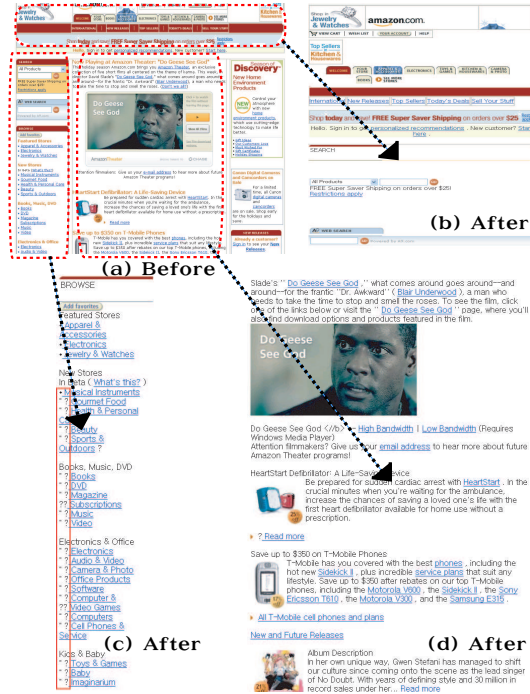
Shop in Jewelry & Watches amazon.com.

VIEW CART | WISH LIST | YOUR ACCOUNT | HELP

Top Sellers in Jewelry & Watches

WELCOME

International | New Releases | Top Sellers | Deals | Sell Your Stuff

Shop today and get FREE Super Saver Shipping on orders over $25

Hello. Sign in to get personalized recommendations. New customer? Start here.

SEARCH

All Products

FREE Super Saver Shipping on orders over $25!
Restrictions apply.

(b) After

Now Playing at Amazon Theater: "Do Geese See God"

Do Geese See God

Discovery

HeartStart Defibrillator: A Life-Saving Device

Save up to $350 on T-Mobile Phones

(a) Before

BROWSE

Featured Stores
Apparel & Accessories
Electronics
Jewelry & Watches

New Stores
In Beta (What's this?)
? Musical Instruments
? Gourmet Food
? Health & Personal Care
? Beauty
? Sports & Outdoors

Books, Music, DVD
? ? Books
? ? DVD
?? Magazine Subscriptions
? ? Music
? ? Video

Electronics & Office
? ? Electronics
? ? Audio & Video
? ? Camera & Photo
? ? Office Products
? ? Software
? ? Computer & Video Games
? ? Computers
? ? Cell Phones & Service

Kids & Baby
? ? Toys & Games
? ? Baby
? ? Imaginarium

(c) After

Slade's " Do Geese See God ," what comes around goes around—and around—for the frantic "Dr. Awkward" ( Blair Underwood ), a man who needs to take the time to stop and smell the roses. To see the film, click one of the links below or visit the " Do Geese See God " page, where you'll also find download options and products featured in the film.

Do Geese See God

Do Geese See God </b>: High Bandwidth | Low Bandwidth (Requires Windows Media Player)
Attention filmmakers: Give us your email address to hear more about future Amazon Theater programs!

HeartStart Defibrillator: A Life-Saving Device
Be prepared for sudden cardiac arrest with HeartStart , in the crucial minutes when you're waiting for the ambulance, increase the chances of saving a loved one's life with the first heart defibrillator available for home use without a prescription.

Read more

Save up to $350 on T-Mobile Phones
T-Mobile has you covered with the best phones , including the hot new Sidekick II , plus incredible service plans that suit any lifestyle. Save up to $350 after rebates on our top T-Mobile phones, including the Motorola V600 , the Sidekick II , the Sony Ericsson T610 , the Motorola V300 , and the Samsung E315 .

All T-Mobile cell phones and plans

New and Future Releases

Album Description
In her own unique way, Gwen Stefani has managed to shift our culture since coming onto the scene as the lead singer of No Doubt. With years of defining style and 30 million in record sales under her... Read more

(d) After